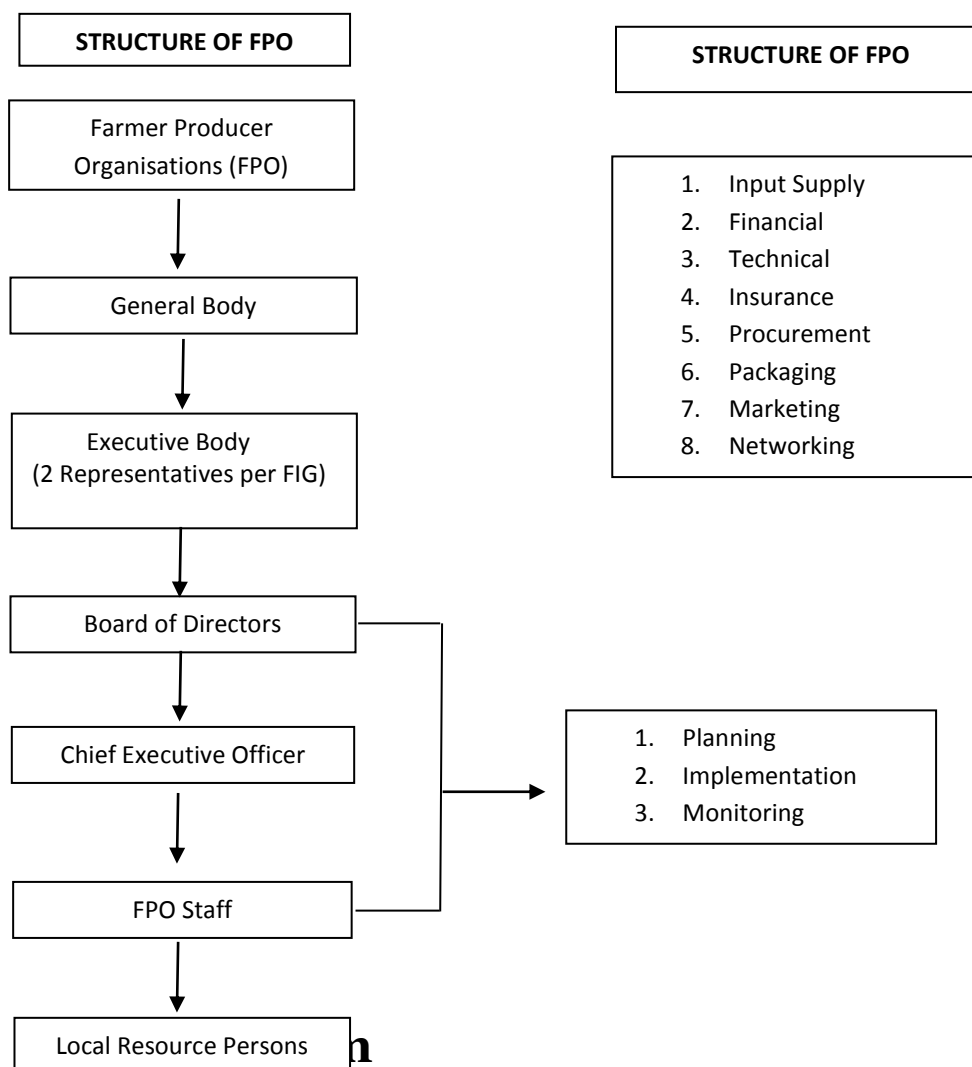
STRUCTURE OF FPO

Farmer Producer Organisations (FPO)

General Body

Executive Body (2 Representatives per FIG)

Board of Directors

Chief Executive Officer

FPO Staff

Local Resource Persons

n

STRUCTURE OF FPO

1. Input Supply
2. Financial
3. Technical
4. Insurance
5. Procurement
6. Packaging
7. Marketing
8. Networking

1. Planning
2. Implementation
3. Monitoring